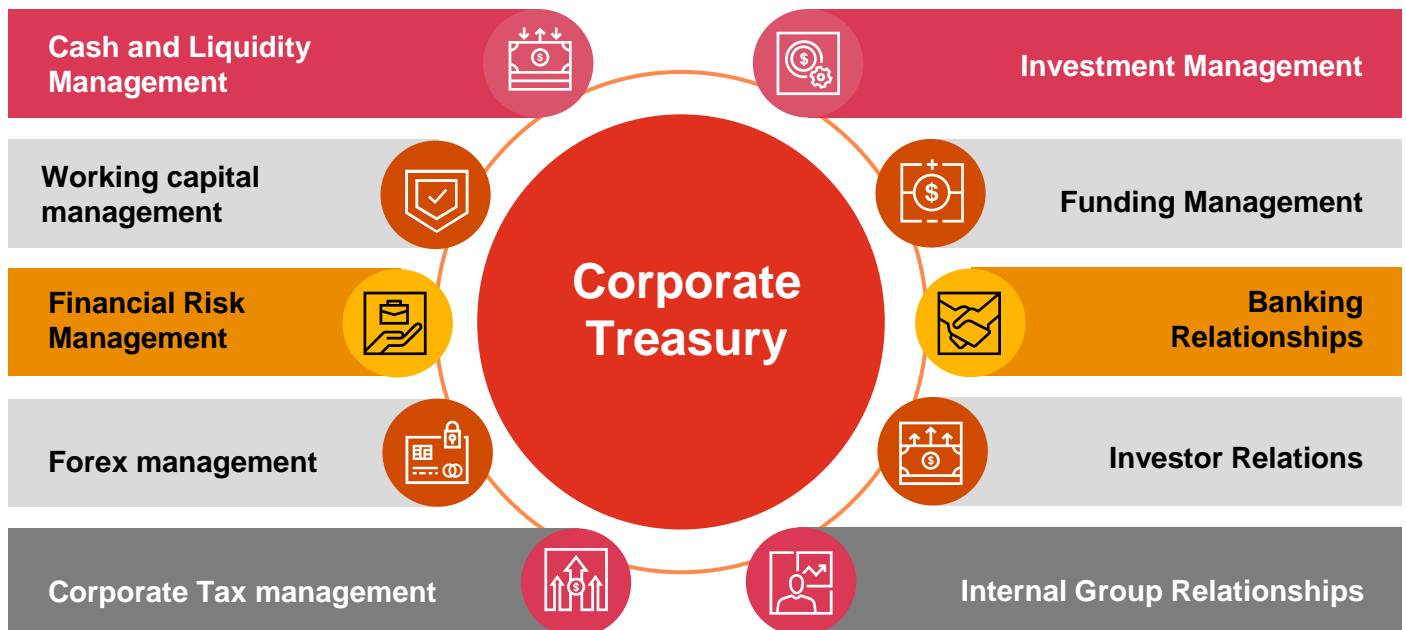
Cash and Liquidity Management

Investment Management

Working capital management

Funding Management

Financial Risk Management

Corporate Treasury

Banking Relationships

Forex management

Investor Relations

Corporate Tax management

Internal Group Relationships